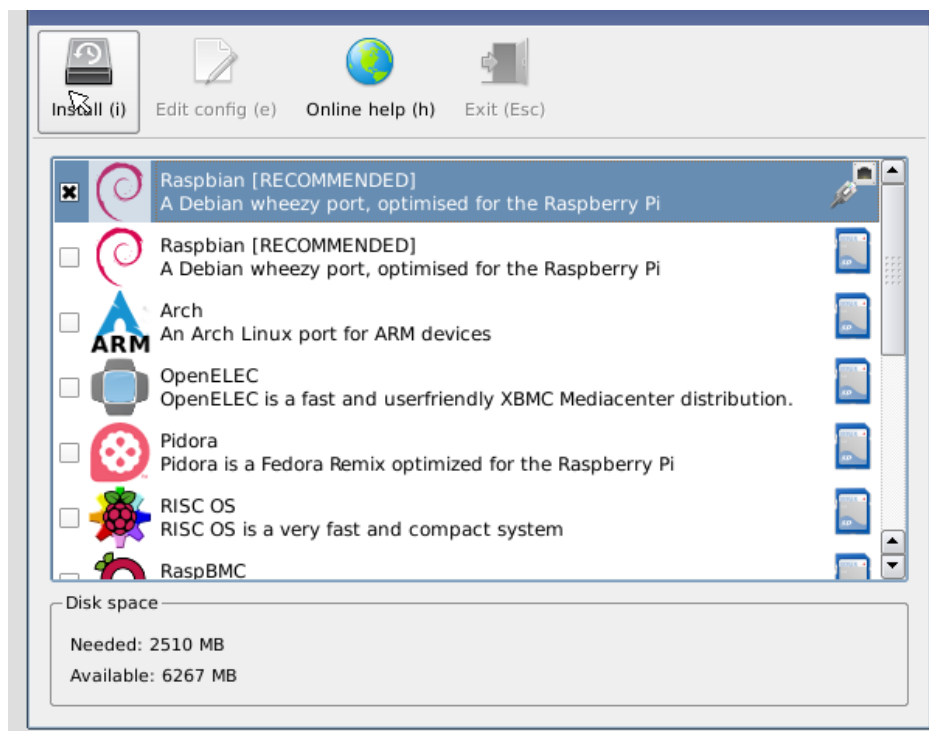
Install (i)
Edit config (e)
Online help (h)
Exit (Esc)

Raspbian [RECOMMENDED]
A Debian wheezy port, optimised for the Raspberry Pi

Raspbian [RECOMMENDED]
A Debian wheezy port, optimised for the Raspberry Pi

ARM
Arch
An Arch Linux port for ARM devices

OpenELEC
OpenELEC is a fast and userfriendly XBMC Mediacenter distribution.

Pidora
Pidora is a Fedora Remix optimized for the Raspberry Pi

RISC OS
RISC OS is a very fast and compact system

RaspBMC

Disk space
Needed: 2510 MB
Available: 6267 MB